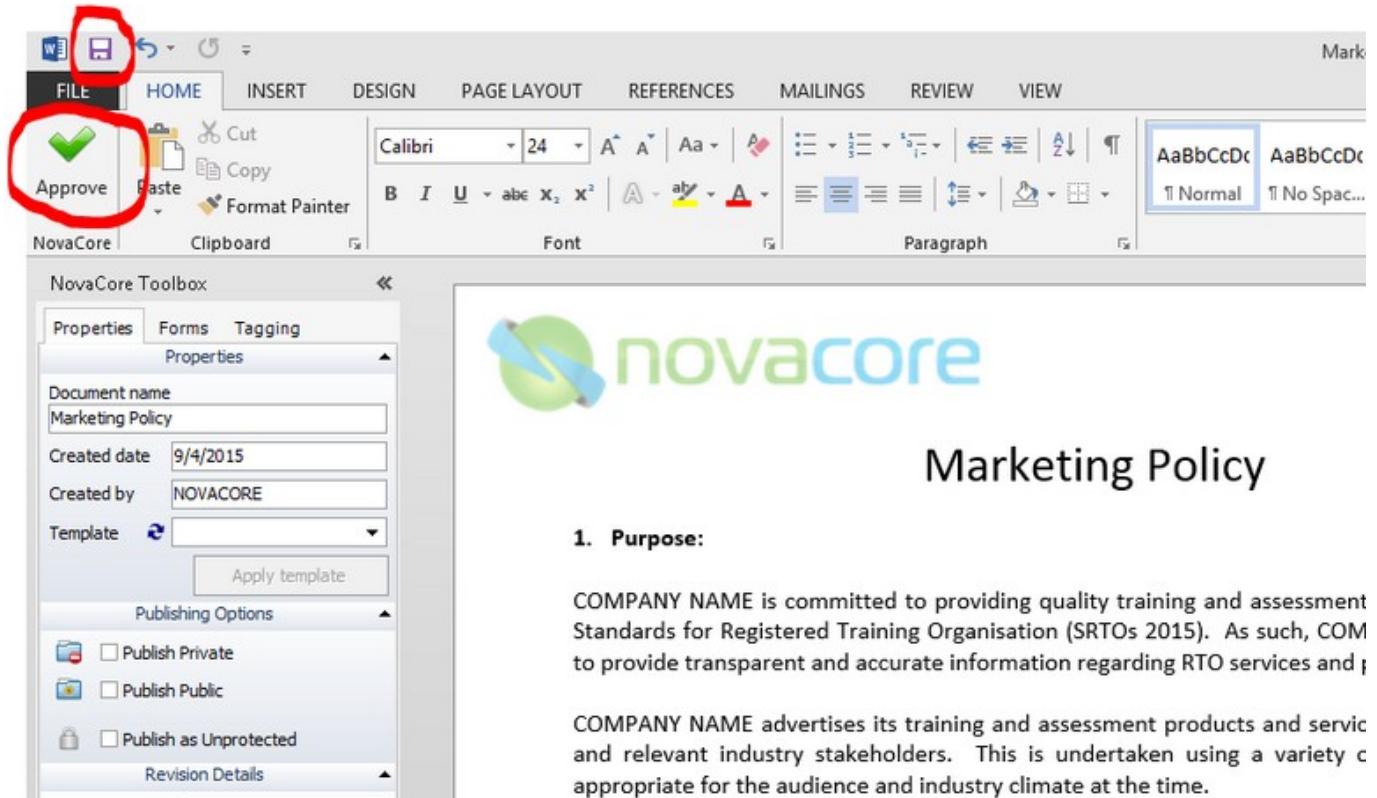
Mark

FILE HOME INSERT DESIGN PAGE LAYOUT REFERENCES MAILINGS REVIEW VIEW

Approve
NovaCore

Paste
Cut
Copy
Format Painter
Clipboard

Calibri 24
Font

Paragraph

AaBbCcDc ¶ Normal
AaBbCcDc ¶ No Spac...

NovaCore Toolbox «

Properties Forms Tagging

Properties

Document name
Marketing Policy
Created date 9/4/2015
Created by NOVACORE
Template
Apply template

Publishing Options
Publish Private
Publish Public
Publish as Unprotected

Revision Details

novacore

Marketing Policy

1. Purpose:

COMPANY NAME is committed to providing quality training and assessment Standards for Registered Training Organisation (SRTOs 2015). As such, COM to provide transparent and accurate information regarding RTO services and

COMPANY NAME advertises its training and assessment products and servic and relevant industry stakeholders. This is undertaken using a variety appropriate for the audience and industry climate at the time.